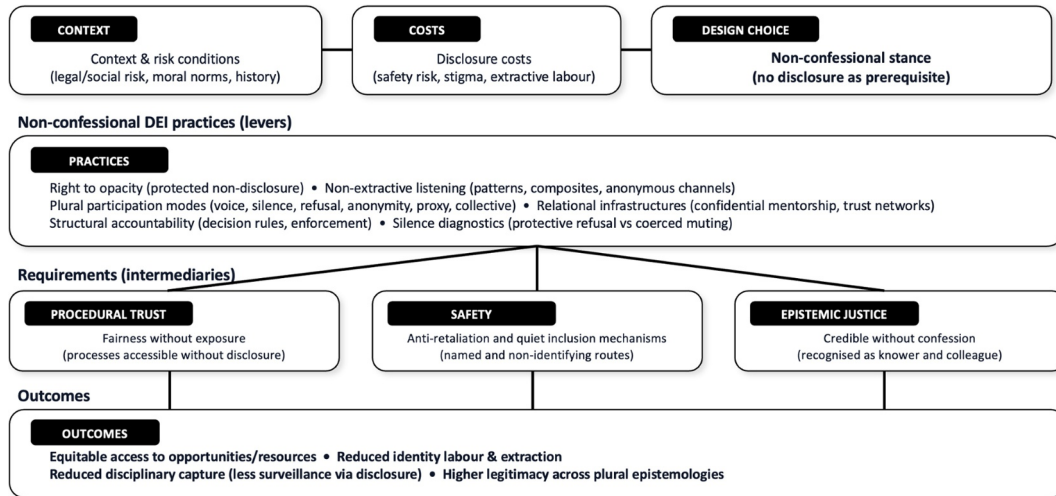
CONTEXT

Context & risk conditions (legal/social risk, moral norms, history)

COSTS

Disclosure costs (safety risk, stigma, extractive labour)

DESIGN CHOICE

Non-confessional stance (no disclosure as prerequisite)

Non-confessional DEI practices (levers)

PRACTICES

Right to opacity (protected non-disclosure) • Non-extractive listening (patterns, composites, anonymous channels)
Plural participation modes (voice, silence, refusal, anonymity, proxy, collective) • Relational infrastructures (confidential mentorship, trust networks)
Structural accountability (decision rules, enforcement) • Silence diagnostics (protective refusal vs coerced muting)

Requirements (intermediaries)

PROCEDURAL TRUST

Fairness without exposure (processes accessible without disclosure)

SAFETY

Anti-retaliation and quiet inclusion mechanisms (named and non-identifying routes)

EPISTEMIC JUSTICE

Credible without confession (recognised as knower and colleague)

Outcomes

OUTCOMES

Equitable access to opportunities/resources • Reduced identity labour & extraction
Reduced disciplinary capture (less surveillance via disclosure) • Higher legitimacy across plural epistemologies